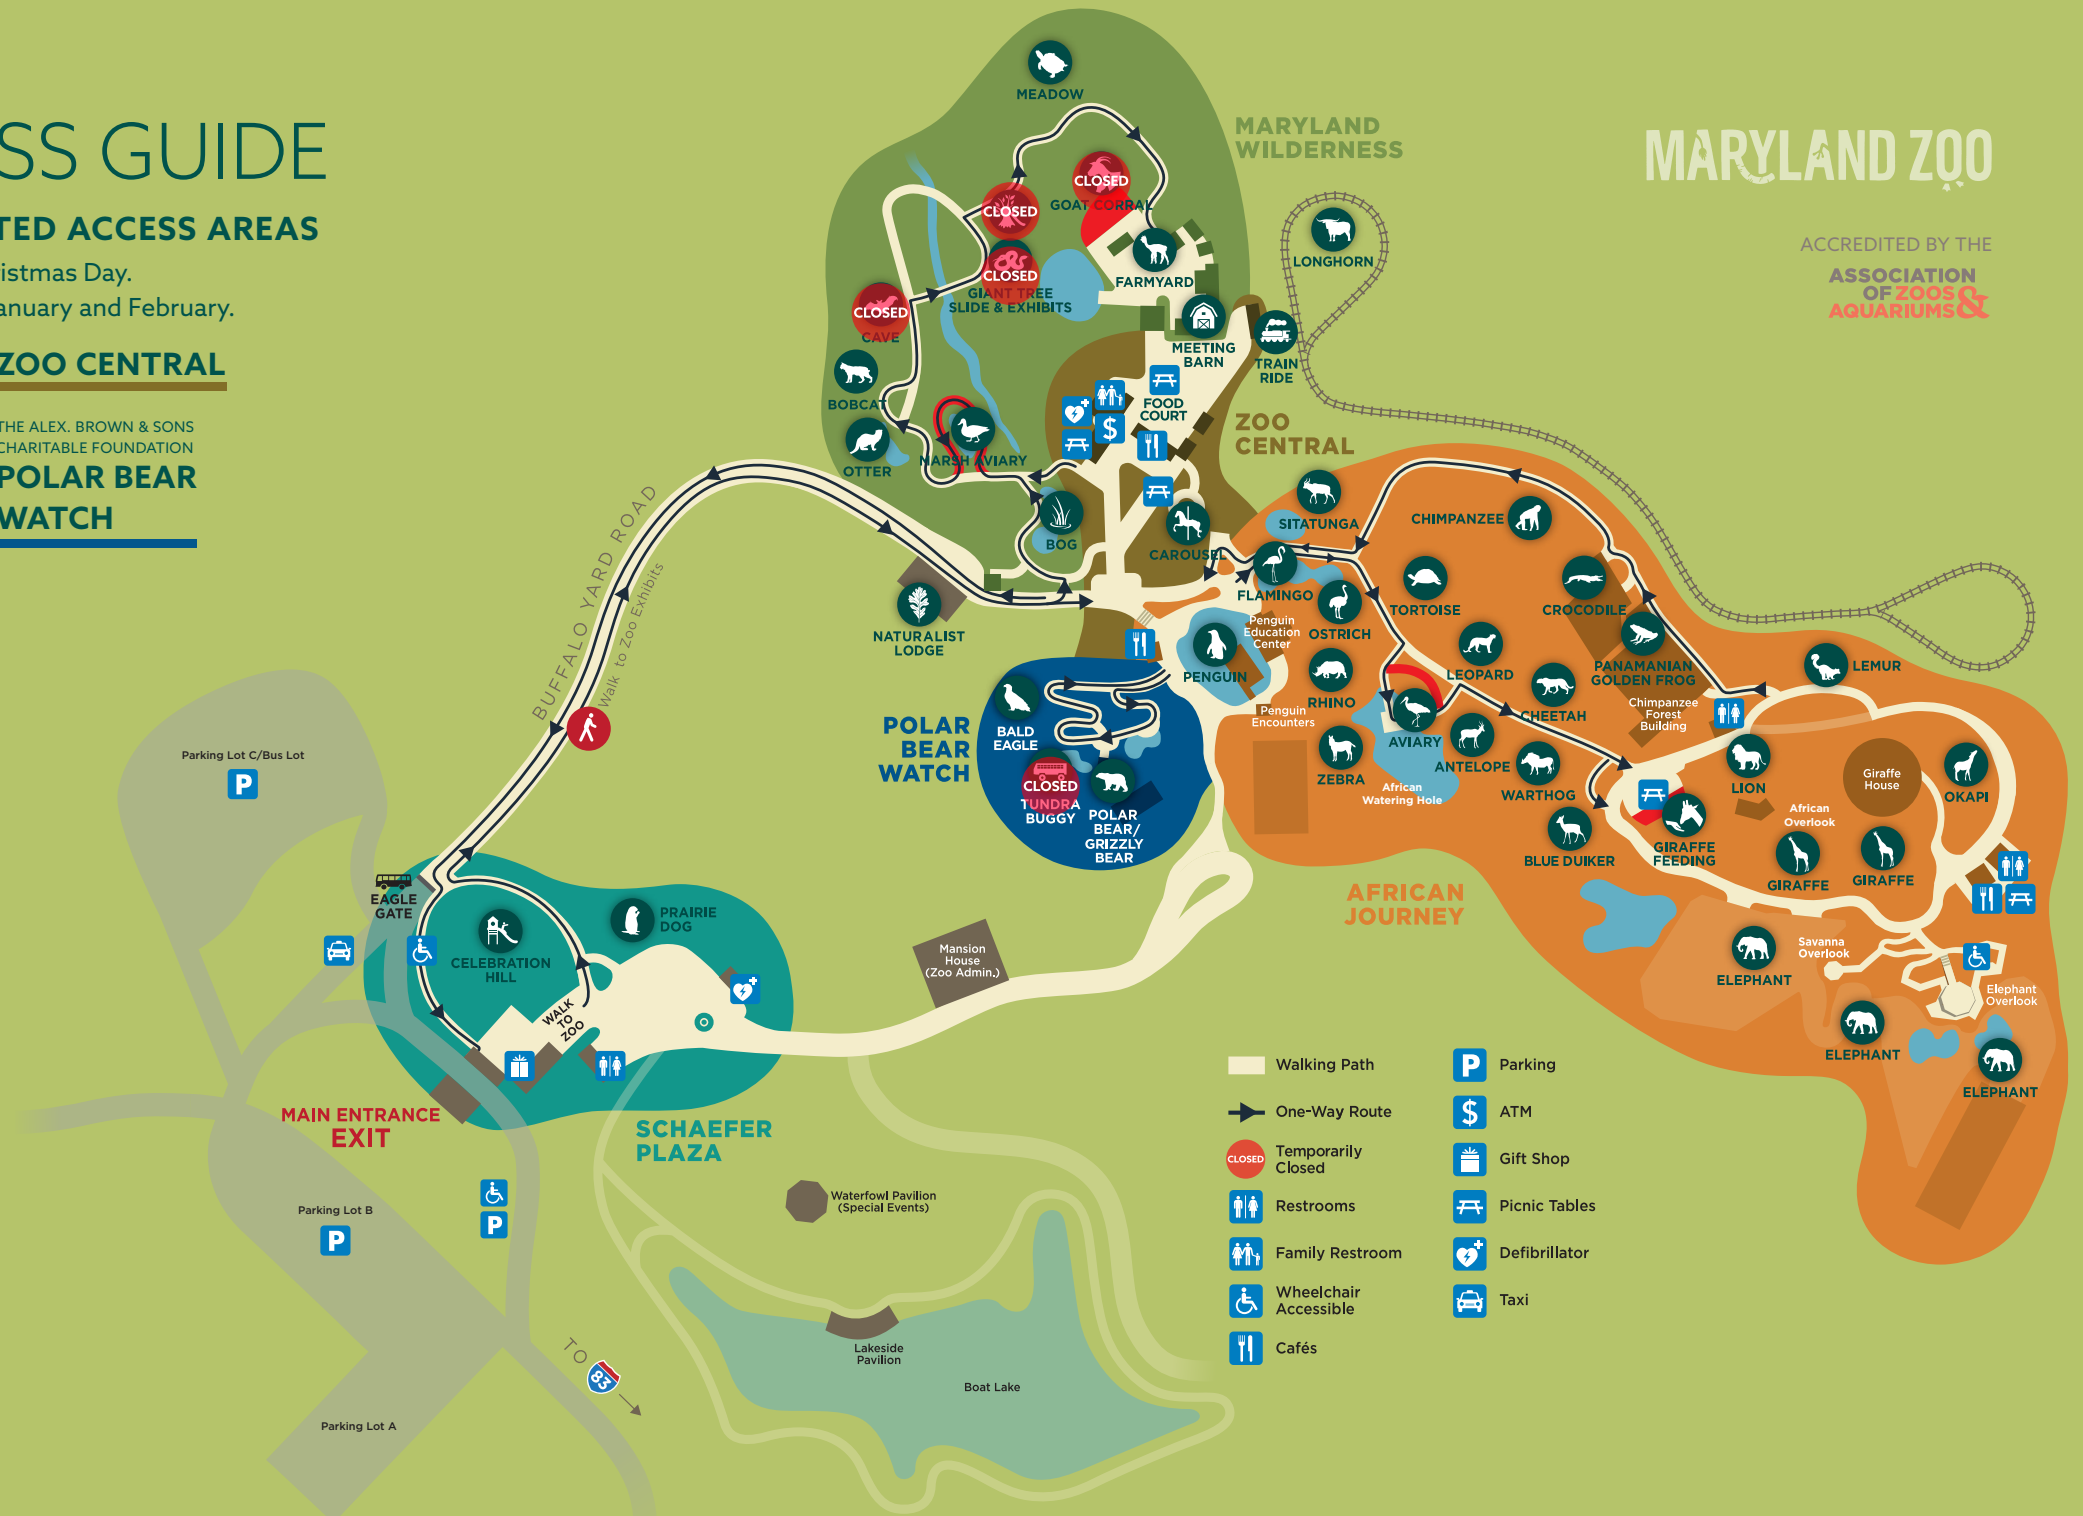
SS GUIDE

TED ACCESS AREAS
istmas Day.
anuary and February.

ZOO CENTRAL

THE ALEX. BROWN & SONS CHARITABLE FOUNDATION
POLAR BEAR WATCH

MARYLAND ZOO

ACCREDITED BY THE
ASSOCIATION OF ZOOS & AQUARIUMS

MARYLAND WILDERNESS

MEADOW
CLOSED GOAT CORRAL
CLOSED
CLOSED GIANT TREE SLIDE & EXHIBITS
FARMYARD
CLOSED CAVE
LONGHORN
MEETING BARN
TRAIN RIDE
BOBCAT
FOOD COURT
OTTER
MARSH AVIARY
ZOO CENTRAL
BOG
CAROUSEL
SITATUNGA
CHIMPANZEE
NATURALIST LODGE
FLAMINGO
TORTOISE
CROCODILE
Penguin Education Center
OSTRICH
PENGUIN
LEOPARD
PANAMANIAN GOLDEN FROG
LEMUR
RHINO
Penguin Encounters
CHEETAH
Chimpanzee Forest Building
AVIARY
ZEBRA
ANTELOPE
African Watering Hole
WARTHOG
LION
Giraffe House
OKAPI
BLUE DUIKER
GIRAFFE FEEDING
African Overlook
GIRAFFE
GIRAFFE
POLAR BEAR WATCH
BALD EAGLE
CLOSED TUNDRA BUGGY
POLAR BEAR/ GRIZZLY BEAR
AFRICAN JOURNEY
ELEPHANT
Savanna Overlook
Elephant Overlook
ELEPHANT
ELEPHANT

BUFFALO YARD ROAD
Walk to Zoo Exhibits

Parking Lot C/Bus Lot
EAGLE GATE
CELEBRATION HILL
PRAIRIE DOG
WALK TO ZOO
Mansion House (Zoo Admin.)
MAIN ENTRANCE EXIT
SCHAEFER PLAZA
Parking Lot B
Waterfowl Pavilion (Special Events)
Lakeside Pavilion
Boat Lake
TO 83
Parking Lot A

Walking Path
One-Way Route
CLOSED Temporarily Closed
Restrooms
Family Restroom
Wheelchair Accessible
Cafés
Parking
ATM
Gift Shop
Picnic Tables
Defibrillator
Taxi